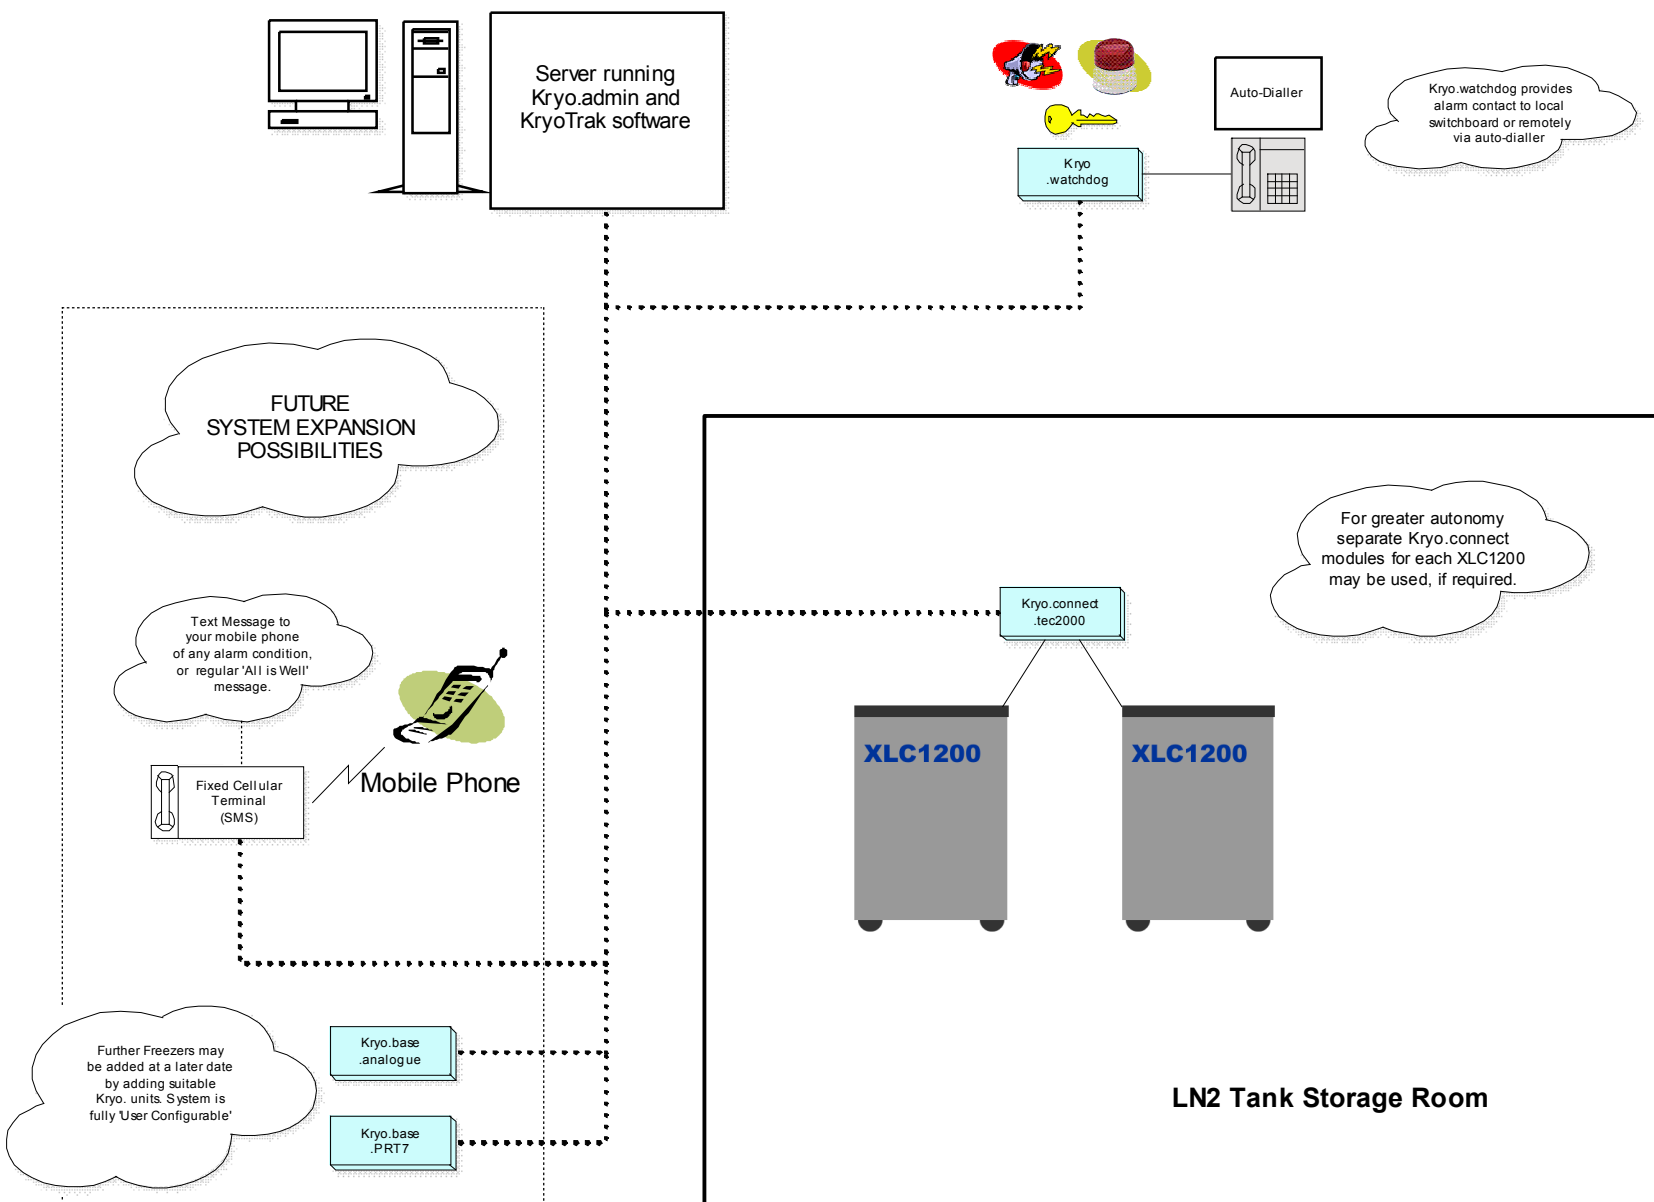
Server running Kryo.admin and KryoTrak software

Auto-Dialler

Kryo.watchdog provides alarm contact to local switchboard or remotely via auto-dialler

Kryo .watchdog

FUTURE SYSTEM EXPANSION POSSIBILITIES

For greater autonomy separate Kryo.connect modules for each XLC1200 may be used, if required.

Kryo.connect .tec2000

Text Message to your mobile phone of any alarm condition, or regular 'All is Well' message.

Fixed Cellular Terminal (SMS)

Mobile Phone

XLC1200

XLC1200

Further Freezers may be added at a later date by adding suitable Kryo. units. System is fully 'User Configurable'

Kryo.base .analogue

Kryo.base .PRT7

LN2 Tank Storage Room